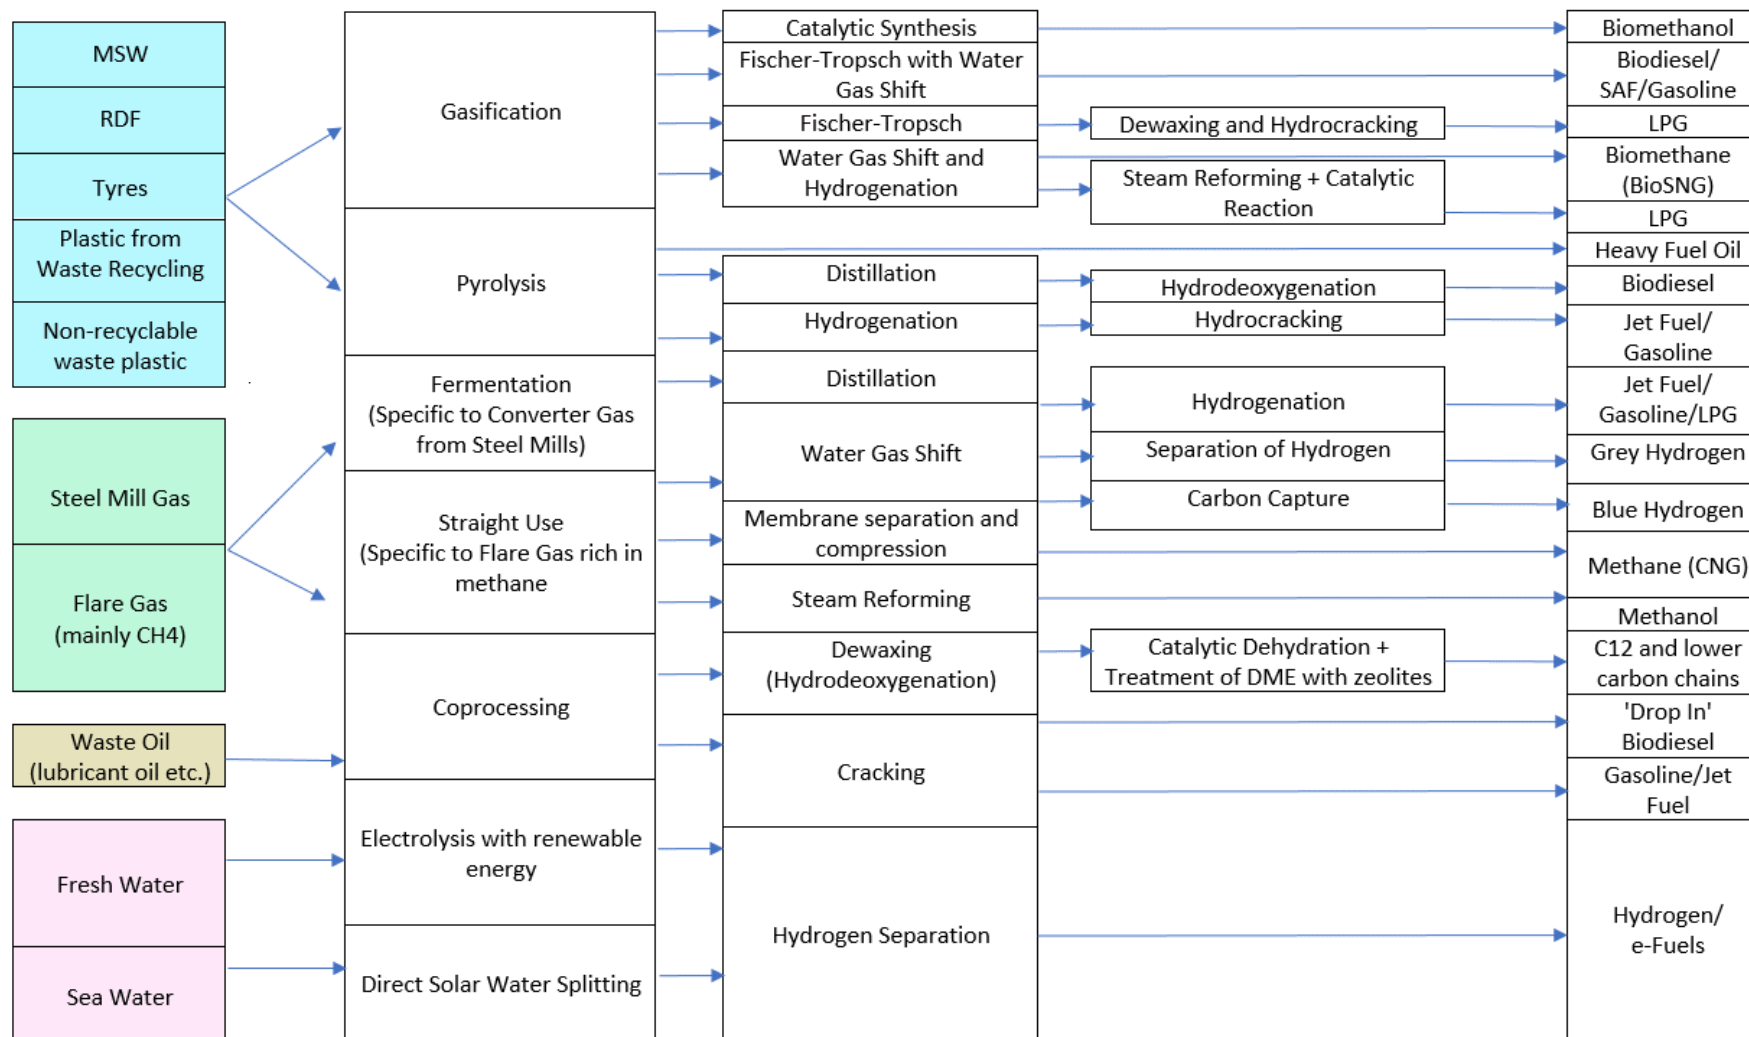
MSW

RDF

Tyres

Plastic from Waste Recycling

Non-recyclable waste plastic

Steel Mill Gas

Flare Gas (mainly CH4)

Waste Oil (lubricant oil etc.)

Fresh Water

Sea Water

Gasification

Pyrolysis

Fermentation (Specific to Converter Gas from Steel Mills)

Straight Use (Specific to Flare Gas rich in methane

Coprocessing

Electrolysis with renewable energy

Direct Solar Water Splitting

Catalytic Synthesis

Fischer-Tropsch with Water Gas Shift

Fischer-Tropsch

Water Gas Shift and Hydrogenation

Distillation

Hydrogenation

Distillation

Water Gas Shift

Membrane separation and compression

Steam Reforming

Dewaxing (Hydrodeoxygenation)

Cracking

Hydrogen Separation

Dewaxing and Hydrocracking

Steam Reforming + Catalytic Reaction

Hydrodeoxygenation

Hydrocracking

Hydrogenation

Separation of Hydrogen

Carbon Capture

Catalytic Dehydration + Treatment of DME with zeolites

Biomethanol

Biodiesel/ SAF/Gasoline

LPG

Biomethane (BioSNG)

LPG

Heavy Fuel Oil

Biodiesel

Jet Fuel/ Gasoline

Jet Fuel/ Gasoline/LPG

Grey Hydrogen

Blue Hydrogen

Methane (CNG)

Methanol

C12 and lower carbon chains

'Drop In' Biodiesel

Gasoline/Jet Fuel

Hydrogen/ e-Fuels